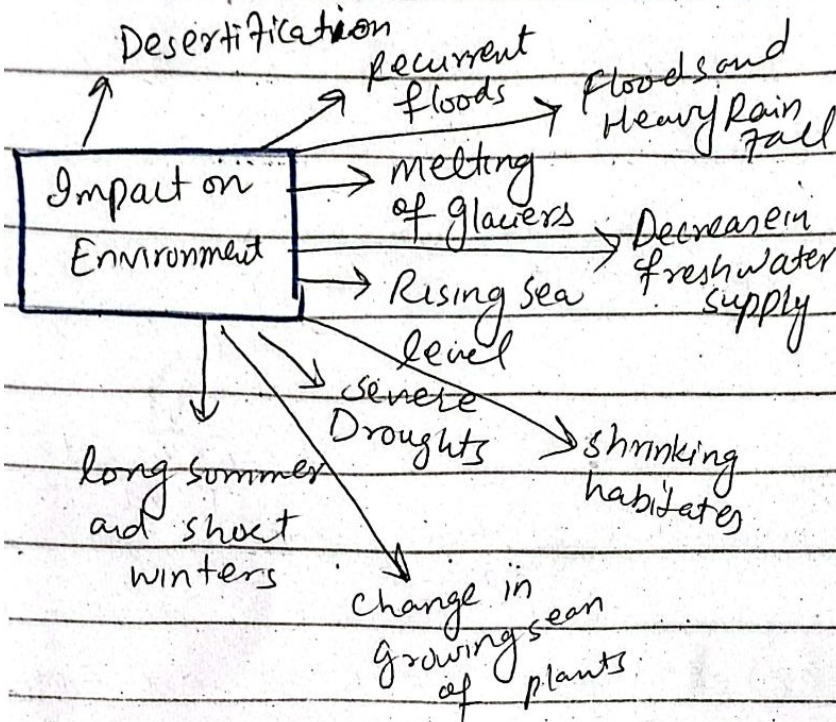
Desertification

Recurrent floods

Floods and Heavy Rain Fall

Impact on Environment

melting of glaciers

Decrease in freshwater supply

Rising sea level

severe Droughts

shrinking habitates

long summer and short winters

change in growingsean of plants